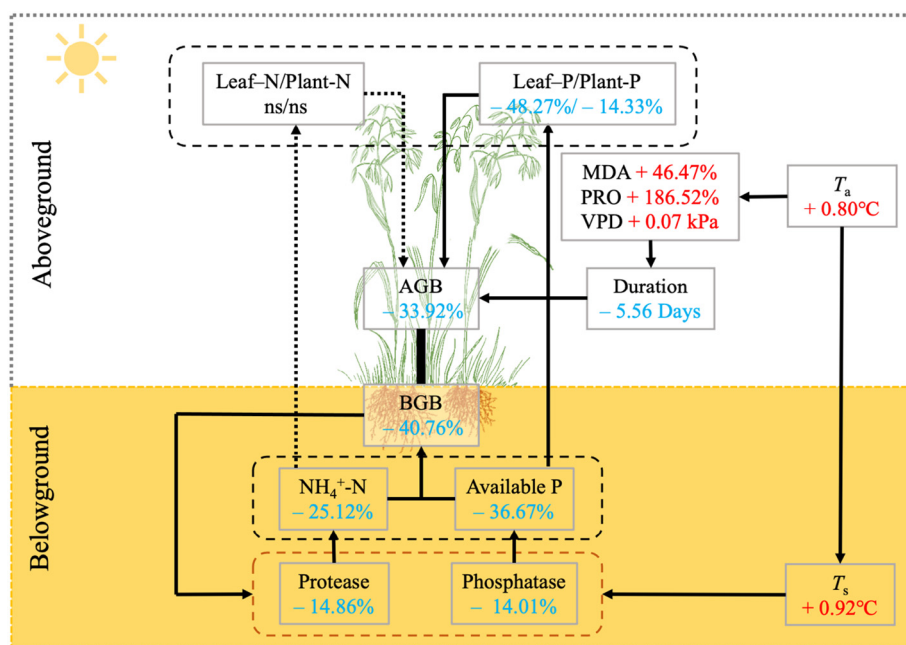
Aboveground

Leaf–N/Plant-N
ns/ns

Leaf–P/Plant-P
– 48.27%/ – 14.33%

MDA + 46.47%
PRO + 186.52%
VPD + 0.07 kPa

$T_a$
+ 0.80℃

AGB
– 33.92%

Duration
– 5.56 Days

Belowground

BGB
– 40.76%

$NH_4^+$-N
– 25.12%

Available P
– 36.67%

Protease
– 14.86%

Phosphatase
– 14.01%

$T_s$
+ 0.92℃